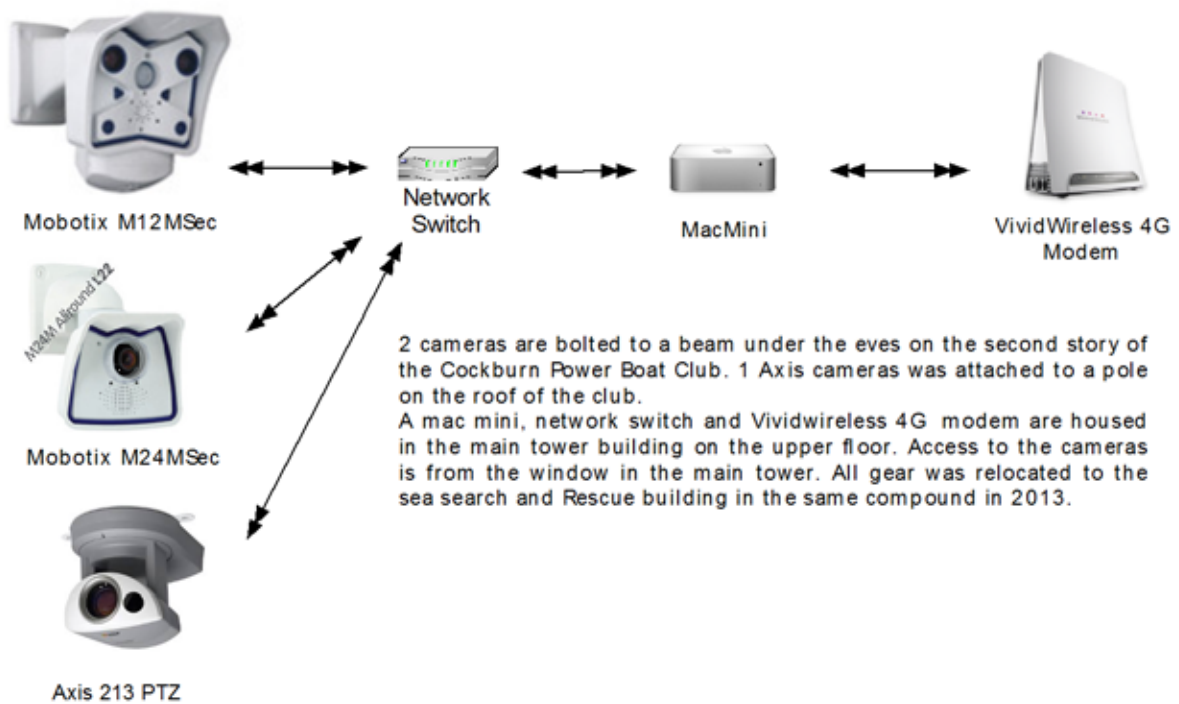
Mobotix M12MSec

Network Switch

MacMini

VividWireless 4G Modem

M24M Allround L22

Mobotix M24MSec

Axis 213 PTZ

2 cameras are bolted to a beam under the eves on the second story of the Cockburn Power Boat Club. 1 Axis cameras was attached to a pole on the roof of the club.
A mac mini, network switch and Vividwireless 4G modem are housed in the main tower building on the upper floor. Access to the cameras is from the window in the main tower. All gear was relocated to the sea search and Rescue building in the same compound in 2013.